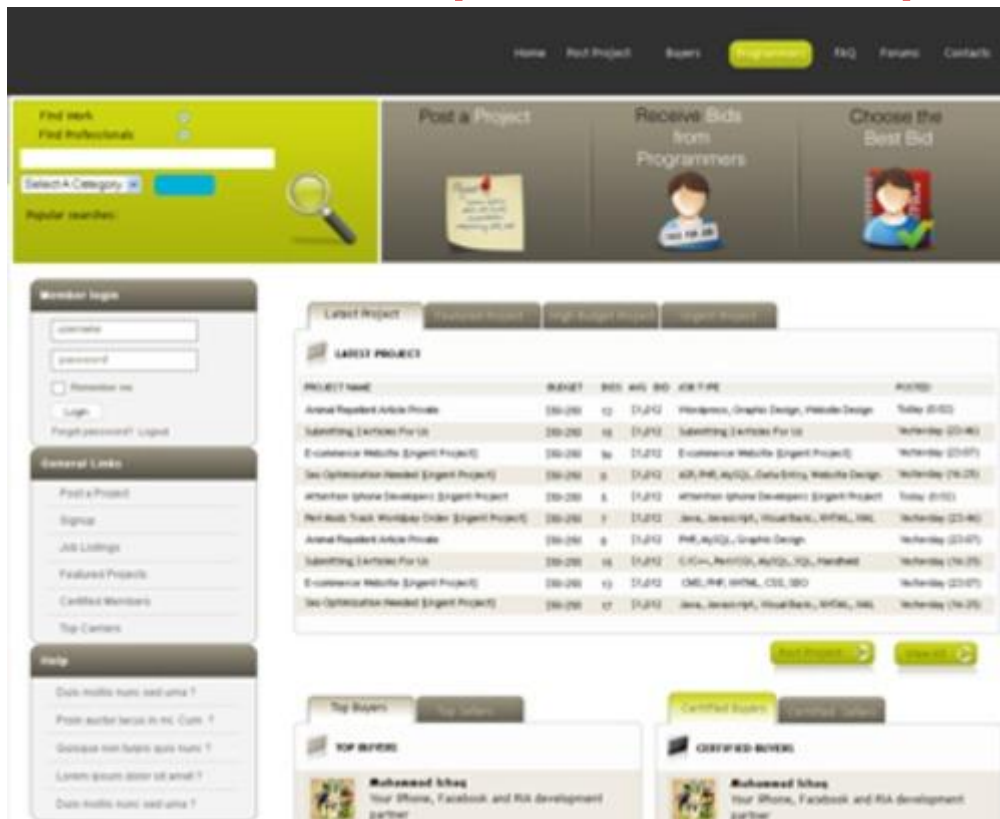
Home Post Project Buyers Programmers FAQ Forums Contacts

Find Work
Find Professionals

Select A Category

Popular searches:

Post a Project

Receive Bids from Programmers

Choose the Best Bid

Member login

username

password

Remember me

Login

Forgot password? Logout

General Links

Post a Project

Signup

Job Listings

Featured Projects

Certified Members

Top Carriers

Help

Duis mollis nunc sed urna ?

Proin auctor lacus in mi. Cum ?

Quisque non turpis quis nunc ?

Lorem ipsum dolor sit amet ?

Duis mollis nunc sed urna ?

Latest Project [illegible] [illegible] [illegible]

LATEST PROJECT

| PROJECT NAME | BUDGET | BIDS | AVG. BID | JOB TYPE | POSTED |
|---|---|---|---|---|---|
| Animal Repellent Article Private | 250-250 | 12 | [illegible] | Wordpress, Graphic Design, Website Design | Today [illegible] |
| Submitting 2 articles For Us | 250-250 | 16 | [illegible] | Submitting 2 articles For Us | Yesterday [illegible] |
| E-commerce Website (Urgent Project) | 250-250 | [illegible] | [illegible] | E-commerce Website (Urgent Project) | Yesterday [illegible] |
| Seo Optimization Needed (Urgent Project) | 250-250 | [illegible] | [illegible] | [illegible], PHP, MySQL, Data Entry, Website Design | Yesterday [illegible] |
| Attention Iphone Developers (Urgent Project | 250-250 | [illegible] | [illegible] | Attention Iphone Developers (Urgent Project | Today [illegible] |
| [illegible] Track Workplay Order (Urgent Project) | 250-250 | 7 | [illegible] | Java, Javascript, Visual Basic, XHTML, XML | Yesterday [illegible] |
| Animal Repellent Article Private | 250-250 | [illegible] | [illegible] | PHP, MySQL, Graphic Design | Yesterday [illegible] |
| Submitting 2 articles For Us | 250-250 | 16 | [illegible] | C/C++, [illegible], MySQL, SQL, Handheld | Yesterday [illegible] |
| E-commerce Website (Urgent Project) | 250-250 | 13 | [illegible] | CMS, PHP, XHTML, CSS, SEO | Yesterday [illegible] |
| Seo Optimization Needed (Urgent Project) | 250-250 | 17 | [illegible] | Java, Javascript, Visual Basic, XHTML, XML | Yesterday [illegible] |

Post Project View All

Top Buyers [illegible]

TOP BUYERS

Muhammad Ishaq
Your iPhone, Facebook and RIA development partner

Certified Buyers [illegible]

CERTIFIED BUYERS

Muhammad Ishaq
Your iPhone, Facebook and RIA development partner